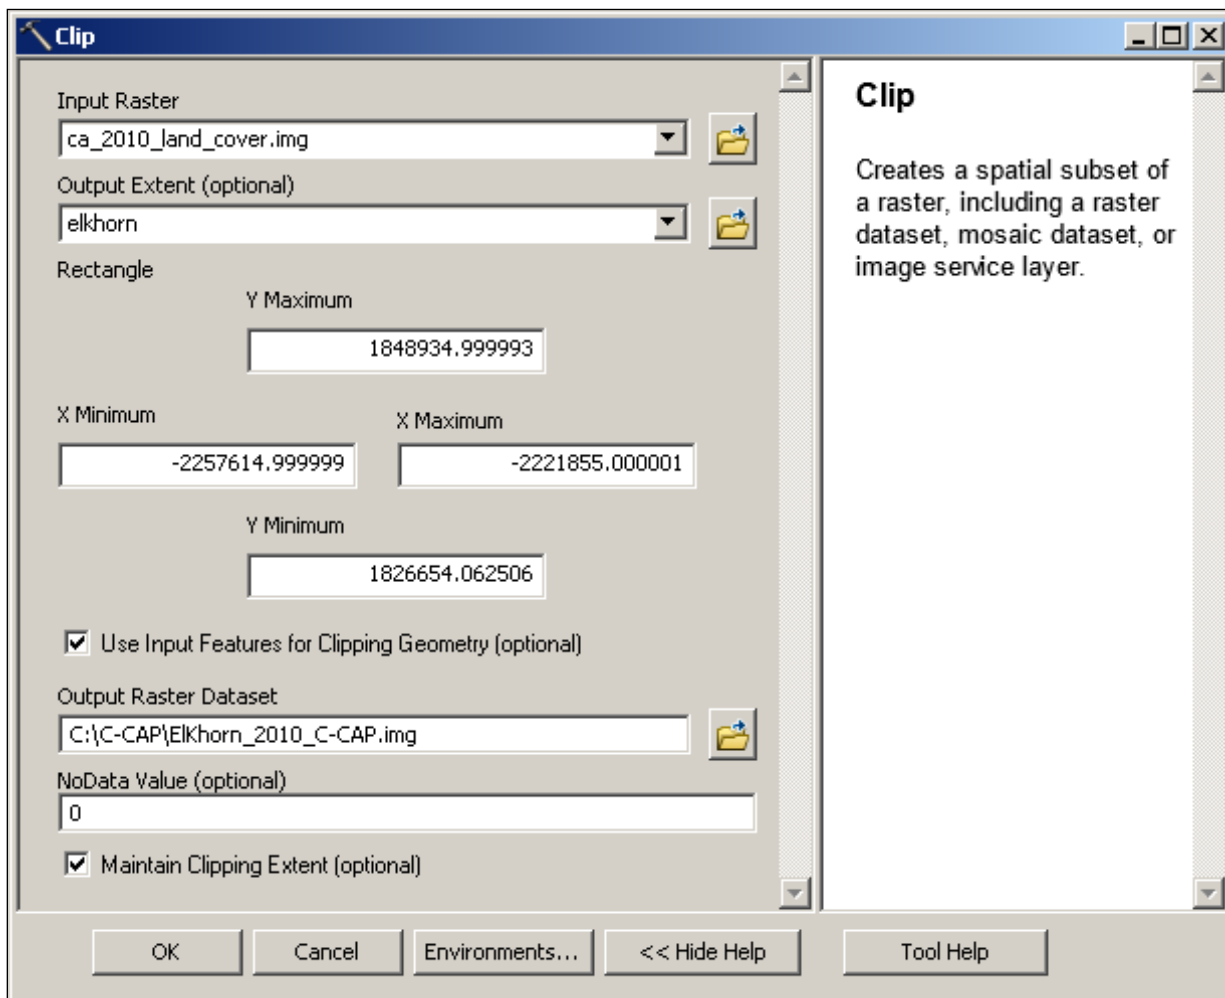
Clip

Input Raster
ca_2010_land_cover.img

Output Extent (optional)
elkhorn

Rectangle

Y Maximum
1848934.999993

X Minimum
-2257614.999999

X Maximum
-2221855.000001

Y Minimum
1826654.062506

Use Input Features for Clipping Geometry (optional)

Output Raster Dataset
C:\C-CAP\ElKhorn_2010_C-CAP.img

NoData Value (optional)
0

Maintain Clipping Extent (optional)

Clip

Creates a spatial subset of a raster, including a raster dataset, mosaic dataset, or image service layer.

OK
Cancel
Environments...
<< Hide Help
Tool Help